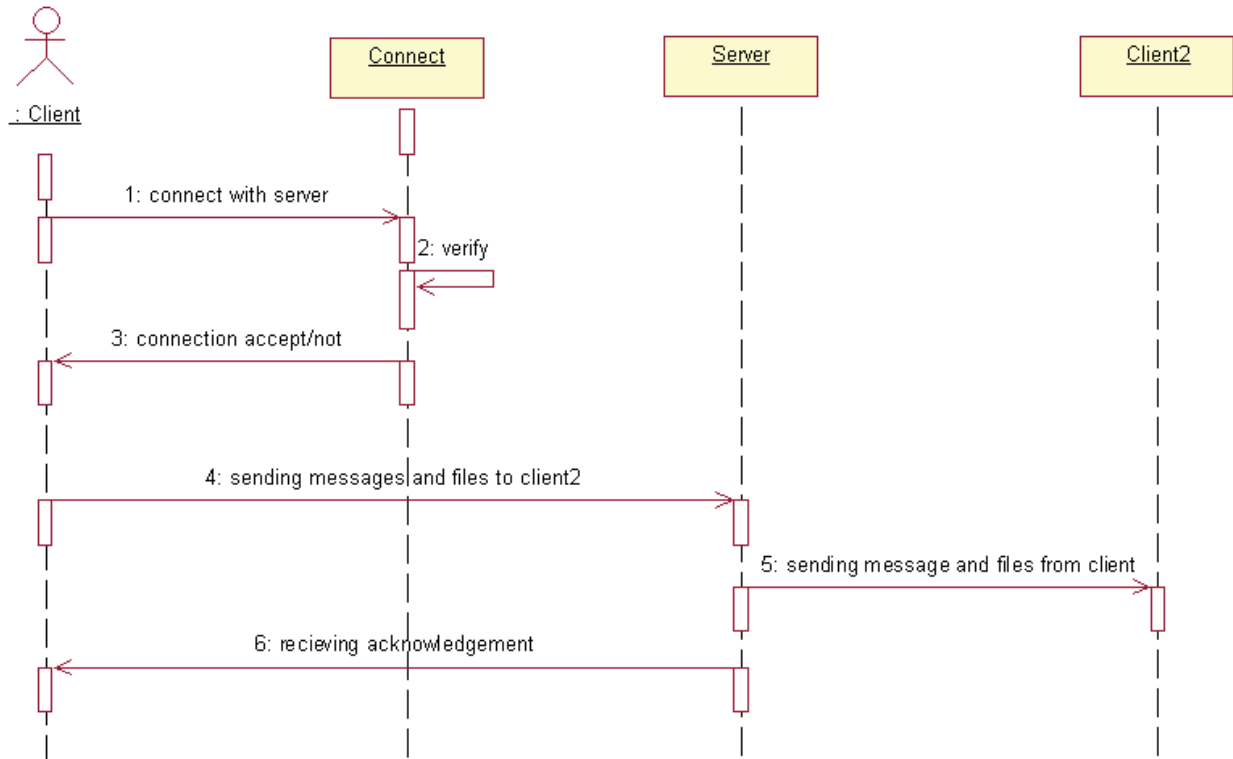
: Client

Connect

Server

Client2

1: connect with server

2: verify

3: connection accept/not

4: sending messages and files to client2

5: sending message and files from client

6: recieving acknowledgement